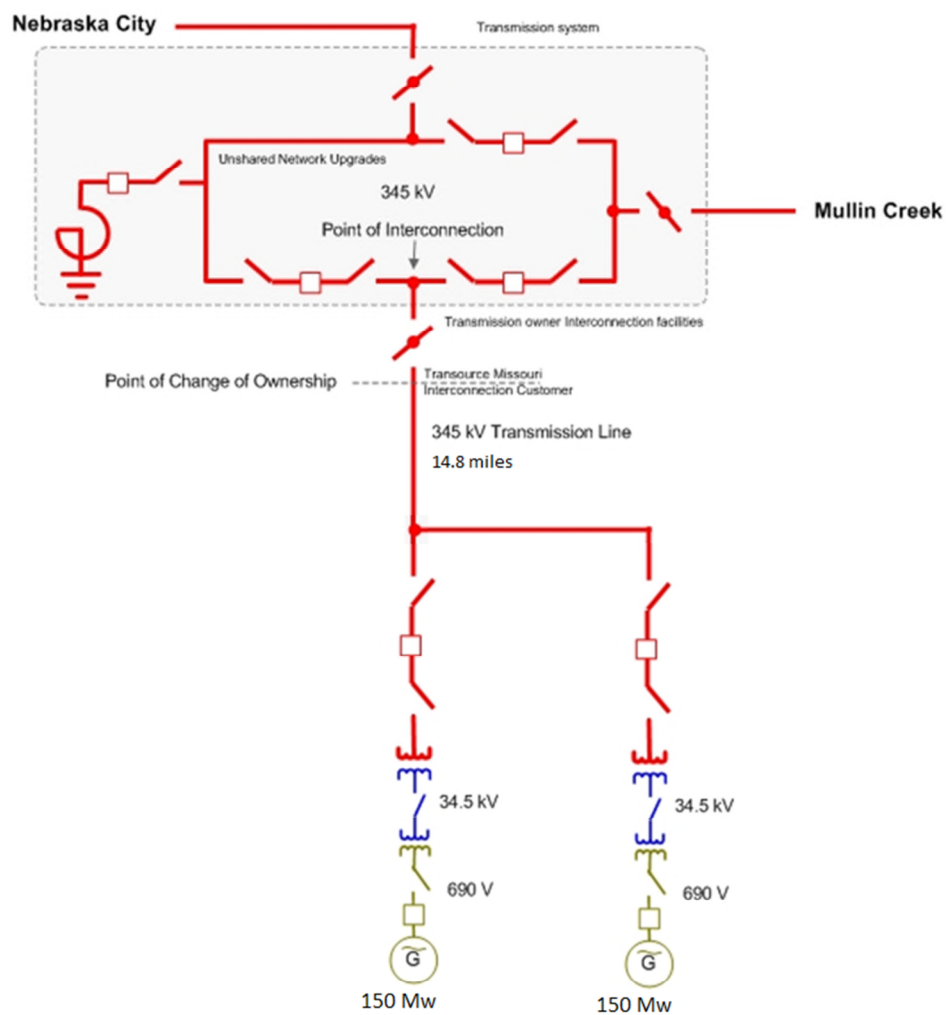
Nebraska City

Transmission system

Unshared Network Upgrades

345 kV

Point of Interconnection

Mullin Creek

Transmission owner Interconnection facilities

Point of Change of Ownership

Transource Missouri
Interconnection Customer

345 kV Transmission Line
14.8 miles

34.5 kV

690 V

G

150 Mw

34.5 kV

690 V

G

150 Mw